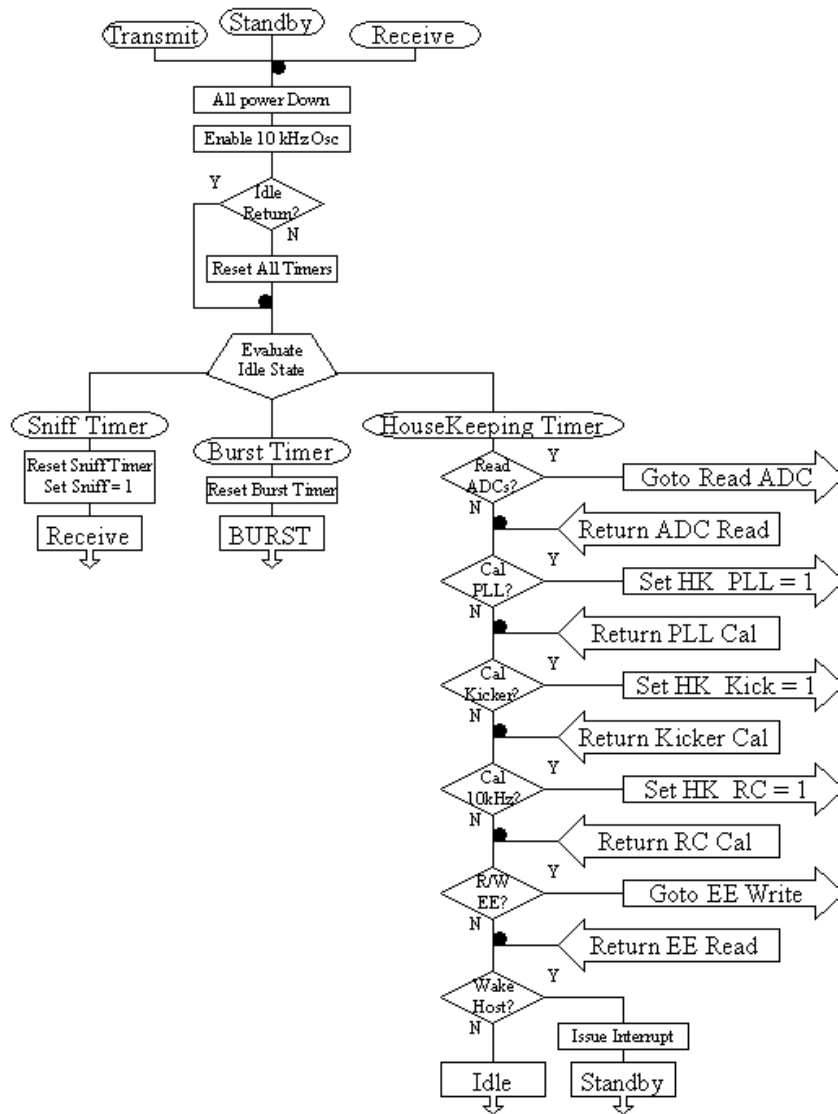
Transmit
Standby
Receive

All power Down
Enable 10 kHz Osc

Y
Idle Return?
N

Reset All Timers

Evaluate Idle State

Sniff Timer
Reset Sniff Timer
Set Sniff = 1
Receive

Burst Timer
Reset Burst Timer
BURST

HouseKeeping Timer

Read ADCs?
Y
Goto Read ADC
N
Return ADC Read

Cal PLL?
Y
Set HK PLL = 1
N
Return PLL Cal

Cal Kicker?
Y
Set HK Kick = 1
N
Return Kicker Cal

Cal 10kHz?
Y
Set HK RC = 1
N
Return RC Cal

R/W EE?
Y
Goto EE Write
N
Return EE Read

Wake Host?
Y
Issue Interrupt
N
Idle
Standby